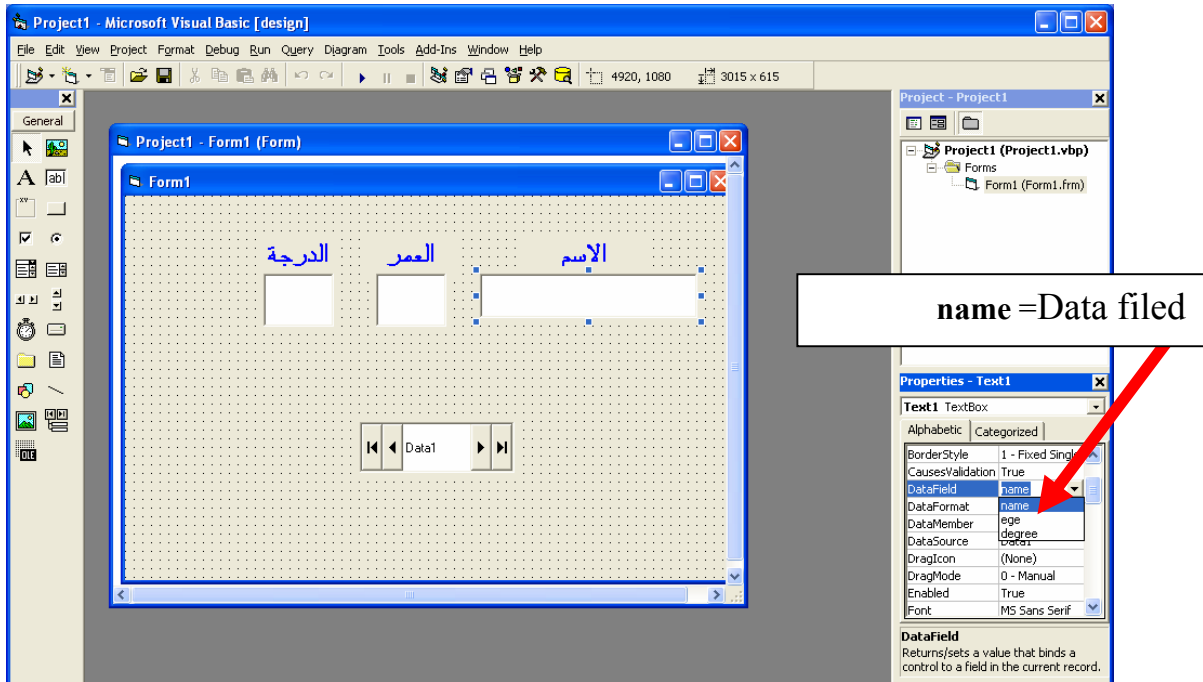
Project1 - Microsoft Visual Basic [design]

File Edit View Project Format Debug Run Query Diagram Tools Add-Ins Window Help

4920, 1080 3015 x 615

General

Project1 - Form1 (Form)

Form1

الدرجة العمر الاسم

Data1

name =Data filed

Project - Project1

Project1 (Project1.vbp)
Forms
Form1 (Form1.frm)

Properties - Text1

Text1 TextBox

Alphabetic Categorized

| | |
|---|---|
| BorderStyle | 1 - Fixed Single |
| CausesValidation | True |
| DataField | name |
| DataFormat | name |
| DataMember | ege |
| DataSource | degree |
| DragIcon | (None) |
| DragMode | 0 - Manual |
| Enabled | True |
| Font | MS Sans Serif |

DataField
Returns/sets a value that binds a control to a field in the current record.